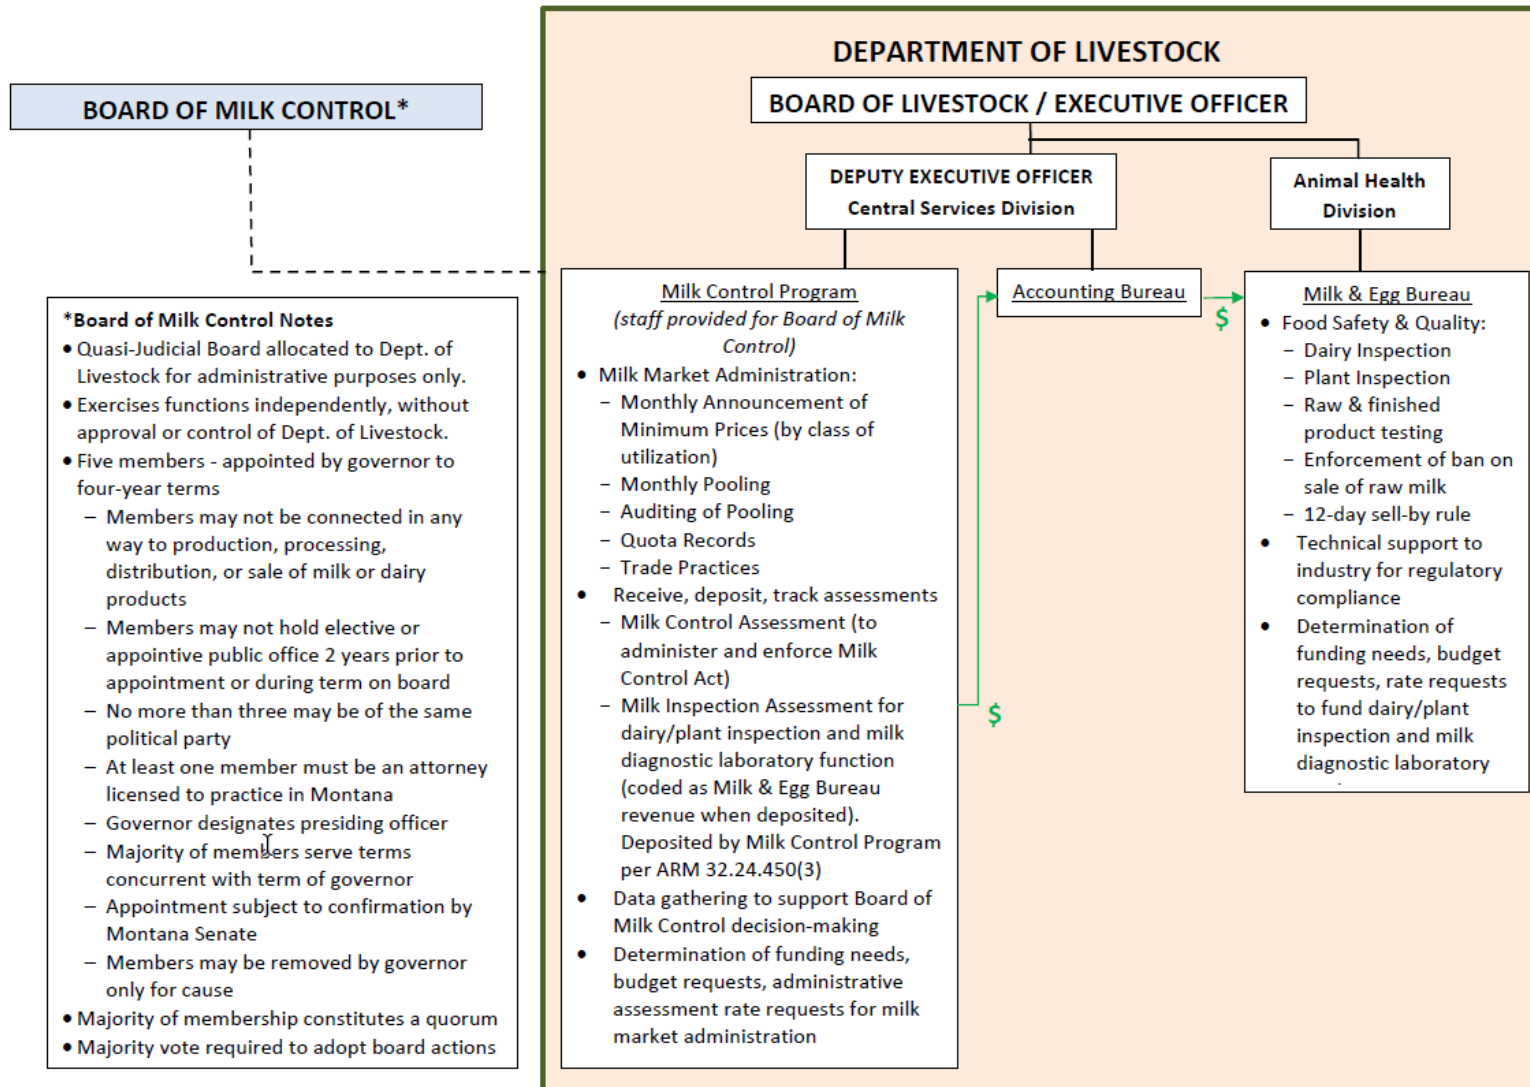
BOARD OF MILK CONTROL*

*Board of Milk Control Notes
• Quasi-Judicial Board allocated to Dept. of Livestock for administrative purposes only.
• Exercises functions independently, without approval or control of Dept. of Livestock.
• Five members - appointed by governor to four-year terms
– Members may not be connected in any way to production, processing, distribution, or sale of milk or dairy products
– Members may not hold elective or appointive public office 2 years prior to appointment or during term on board
– No more than three may be of the same political party
– At least one member must be an attorney licensed to practice in Montana
– Governor designates presiding officer
– Majority of members serve terms concurrent with term of governor
– Appointment subject to confirmation by Montana Senate
– Members may be removed by governor only for cause
• Majority of membership constitutes a quorum
• Majority vote required to adopt board actions

DEPARTMENT OF LIVESTOCK

BOARD OF LIVESTOCK / EXECUTIVE OFFICER

DEPUTY EXECUTIVE OFFICER
Central Services Division

Animal Health Division

Milk Control Program
(staff provided for Board of Milk Control)
• Milk Market Administration:
– Monthly Announcement of Minimum Prices (by class of utilization)
– Monthly Pooling
– Auditing of Pooling
– Quota Records
– Trade Practices
• Receive, deposit, track assessments
– Milk Control Assessment (to administer and enforce Milk Control Act)
– Milk Inspection Assessment for dairy/plant inspection and milk diagnostic laboratory function (coded as Milk & Egg Bureau revenue when deposited). Deposited by Milk Control Program per ARM 32.24.450(3)
• Data gathering to support Board of Milk Control decision-making
• Determination of funding needs, budget requests, administrative assessment rate requests for milk market administration

$

Accounting Bureau

$

Milk & Egg Bureau
• Food Safety & Quality:
– Dairy Inspection
– Plant Inspection
– Raw & finished product testing
– Enforcement of ban on sale of raw milk
– 12-day sell-by rule
• Technical support to industry for regulatory compliance
• Determination of funding needs, budget requests, rate requests to fund dairy/plant inspection and milk diagnostic laboratory